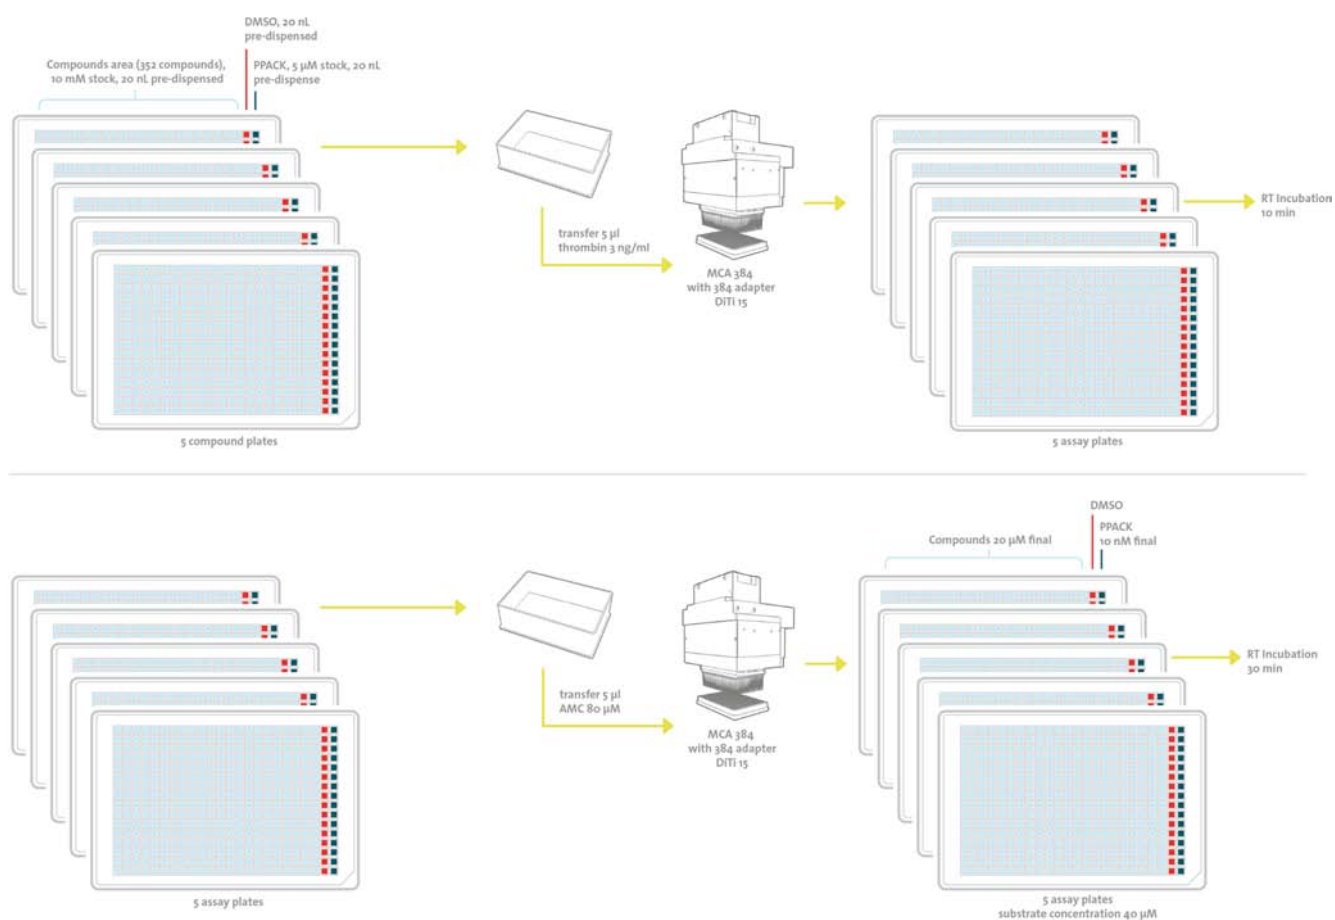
DMSO, 20 nL pre-dispensed

Compounds area (352 compounds), 10 mM stock, 20 nL pre-dispensed

PPACK, 5 µM stock, 20 nL pre-dispense

transfer 5 µl thrombin 3 ng/ml

MCA 384 with 384 adapter DiTi 15

RT Incubation 10 min

5 compound plates

5 assay plates

DMSO

PPACK 10 nM final

Compounds 20 µM final

transfer 5 µl AMC 80 µM

MCA 384 with 384 adapter DiTi 15

RT Incubation 30 min

5 assay plates

5 assay plates substrate concentration 40 µM